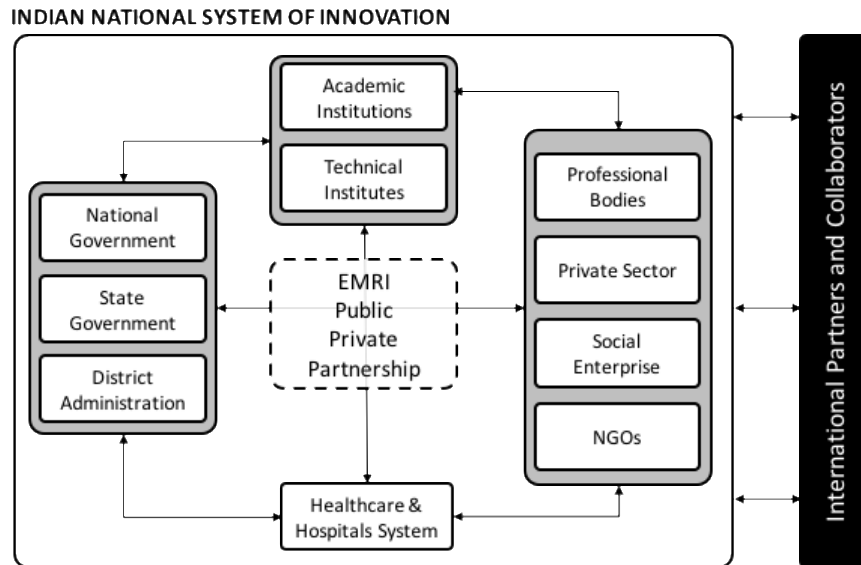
INDIAN NATIONAL SYSTEM OF INNOVATION

Academic Institutions

Technical Institutes

National Government

State Government

District Administration

EMRI Public Private Partnership

Professional Bodies

Private Sector

Social Enterprise

NGOs

Healthcare & Hospitals System

International Partners and Collaborators